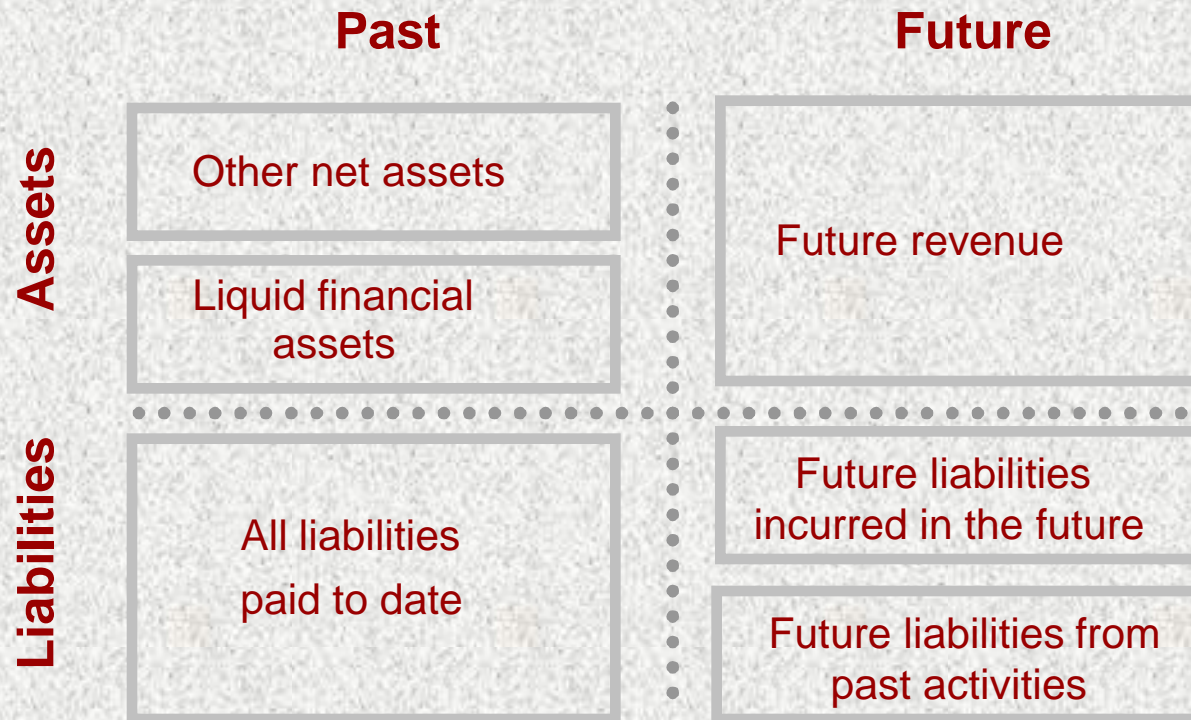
Past

Future

Assets

Other net assets

Liquid financial assets

Future revenue

Liabilities

All liabilities paid to date

Future liabilities incurred in the future

Future liabilities from past activities